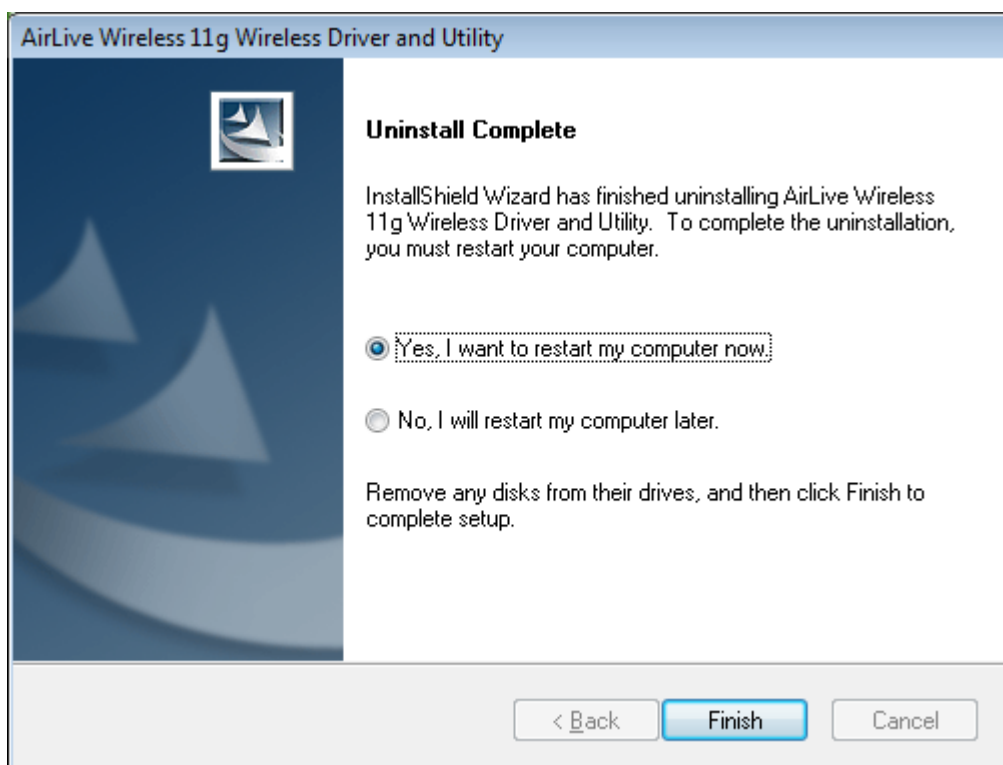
AirLive Wireless 11g Wireless Driver and Utility

Uninstall Complete

InstallShield Wizard has finished uninstalling AirLive Wireless 11g Wireless Driver and Utility. To complete the uninstallation, you must restart your computer.

Yes, I want to restart my computer now.

No, I will restart my computer later.

Remove any disks from their drives, and then click Finish to complete setup.

< Back
Finish
Cancel